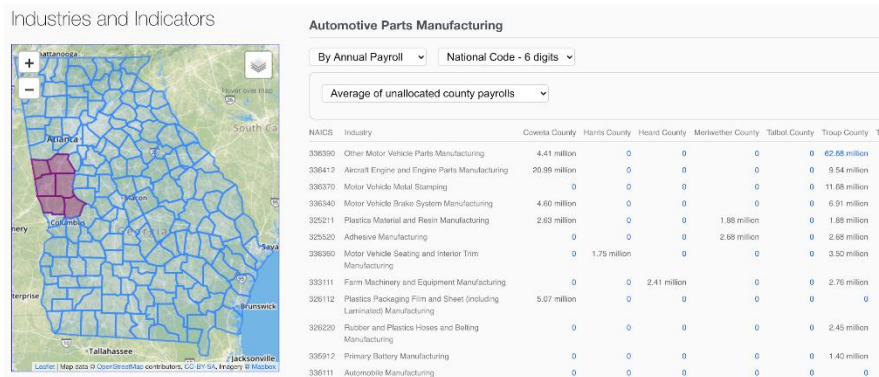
Industries and Indicators

+
−
attanooga
Atlanta
Macon
Columbus
Georgia
South Ca
Savannah
Brunswick
Tallahassee
Jacksonville
nery
terprise
Leaflet | Map data © OpenStreetMap contributors, CC-BY-SA, Imagery © Mapbox

Automotive Parts Manufacturing

By Annual Payroll
National Code - 6 digits
Average of unallocated county payrolls

| NAICS | Industry | Coweta County | Harris County | Heard County | Meriwether County | Talbot County | Troup County |
|---|---|---|---|---|---|---|---|
| 336390 | Other Motor Vehicle Parts Manufacturing | 4.41 million | 0 | 0 | 0 | 0 | 62.88 million |
| 336412 | Aircraft Engine and Engine Parts Manufacturing | 20.99 million | 0 | 0 | 0 | 0 | 9.54 million |
| 336370 | Motor Vehicle Metal Stamping | 0 | 0 | 0 | 0 | 0 | 11.68 million |
| 336340 | Motor Vehicle Brake System Manufacturing | 4.60 million | 0 | 0 | 0 | 0 | 6.91 million |
| 325211 | Plastics Material and Resin Manufacturing | 2.63 million | 0 | 0 | 1.88 million | 0 | 1.88 million |
| 325520 | Adhesive Manufacturing | 0 | 0 | 0 | 2.68 million | 0 | 2.68 million |
| 336360 | Motor Vehicle Seating and Interior Trim Manufacturing | 0 | 1.75 million | 0 | 0 | 0 | 3.50 million |
| 333111 | Farm Machinery and Equipment Manufacturing | 0 | 0 | 2.41 million | 0 | 0 | 2.76 million |
| 326112 | Plastics Packaging Film and Sheet (including Laminated) Manufacturing | 5.07 million | 0 | 0 | 0 | 0 | 0 |
| 326220 | Rubber and Plastics Hoses and Belting Manufacturing | 0 | 0 | 0 | 0 | 0 | 2.45 million |
| 335912 | Primary Battery Manufacturing | 0 | 0 | 0 | 0 | 0 | 1.40 million |
| 336111 | Automobile Manufacturing | 0 | 0 | 0 | 0 | 0 | 0 |